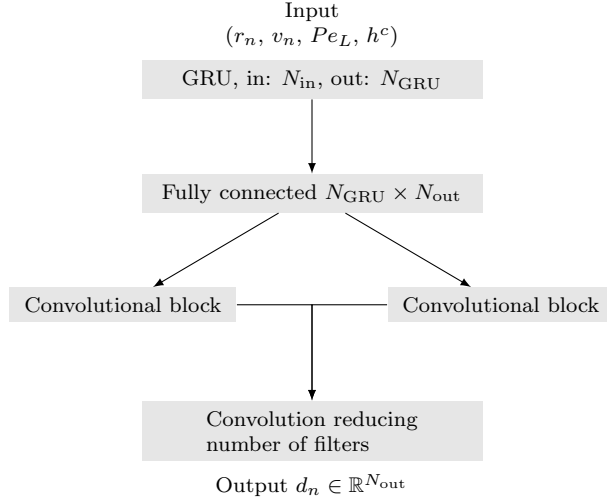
Input
$(r_n,\, v_n,\, Pe_L,\, h^c)$

GRU, in: $N_{\text{in}}$, out: $N_{\text{GRU}}$

Fully connected $N_{\text{GRU}} \times N_{\text{out}}$

Convolutional block

Convolutional block

Convolution reducing number of filters

Output $d_n \in \mathbb{R}^{N_{\text{out}}}$